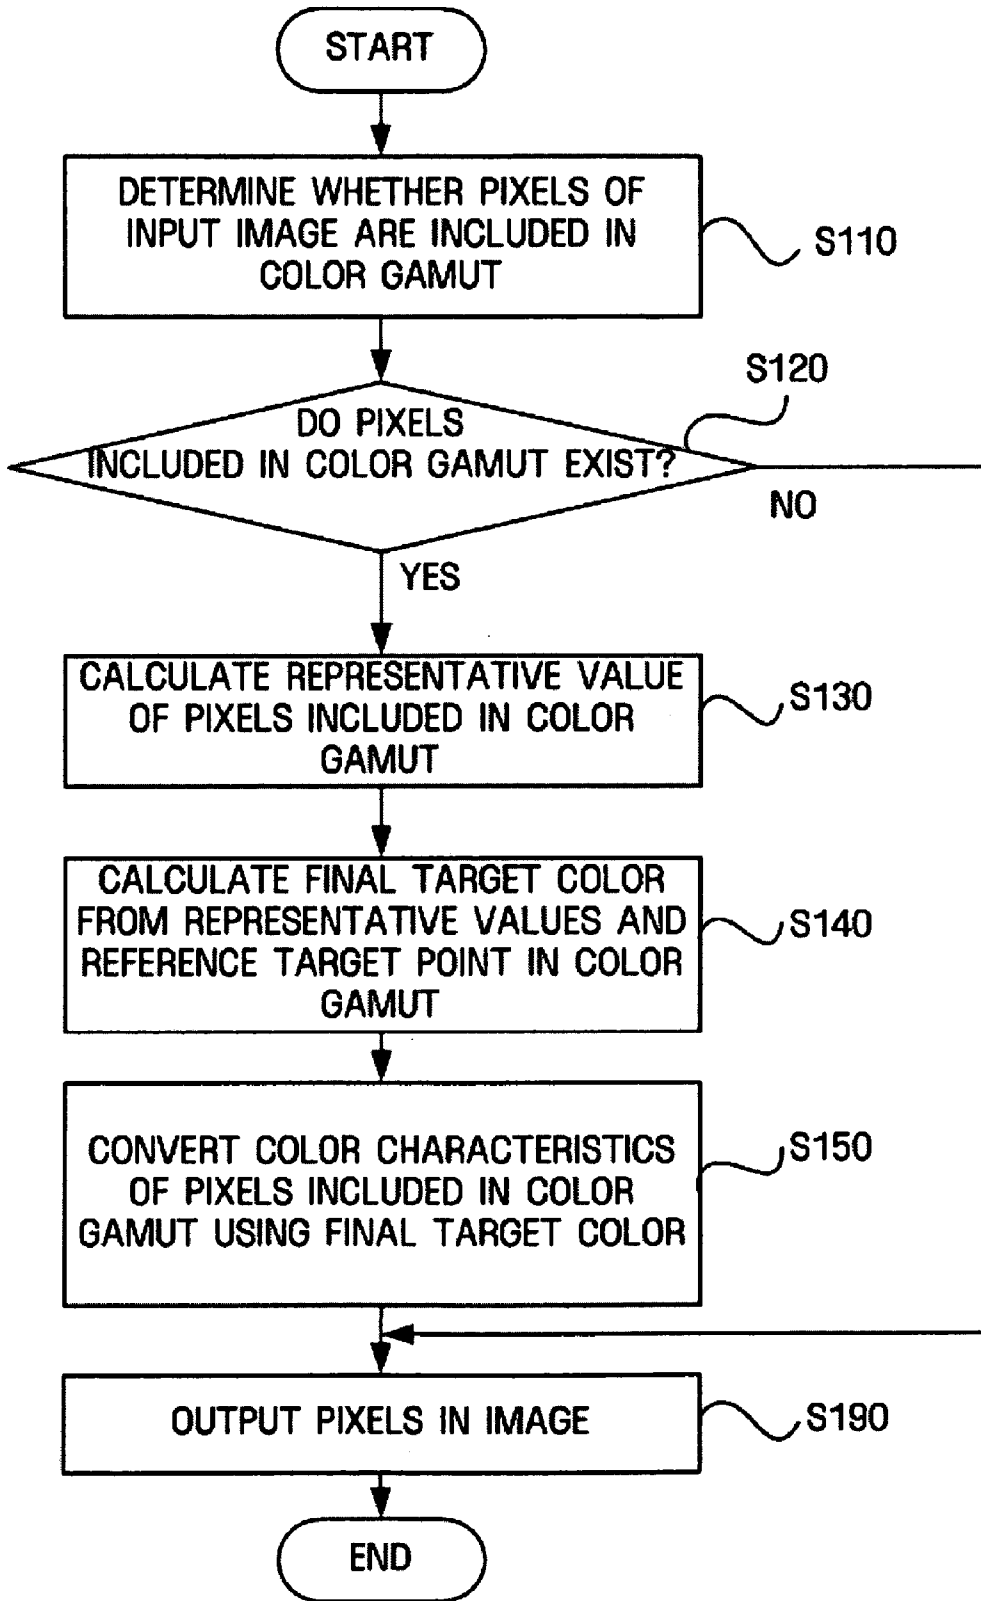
START

DETERMINE WHETHER PIXELS OF INPUT IMAGE ARE INCLUDED IN COLOR GAMUT

S110

S120

DO PIXELS INCLUDED IN COLOR GAMUT EXIST?

NO

YES

CALCULATE REPRESENTATIVE VALUE OF PIXELS INCLUDED IN COLOR GAMUT

S130

CALCULATE FINAL TARGET COLOR FROM REPRESENTATIVE VALUES AND REFERENCE TARGET POINT IN COLOR GAMUT

S140

CONVERT COLOR CHARACTERISTICS OF PIXELS INCLUDED IN COLOR GAMUT USING FINAL TARGET COLOR

S150

OUTPUT PIXELS IN IMAGE

S190

END